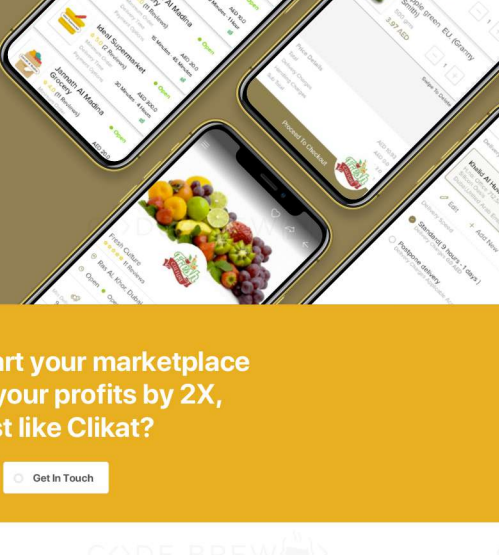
Al Madina
(1 Reviews)
Ideal Supermarket
(2 Reviews)
Open
Jannath Al Madina Grocery
(1 Reviews)
Open
AED 30.0
AED 20.0
30 Minutes
Fresh Culture
(1 Reviews)
Ras Al Khor, Dubai
Open
Apple green EU (Granny Smith)
3.67 AED
1
Swipe To Delete
Proceed To Checkout
Edit
Delivery Speed
Standard (3 hours - 1 days)
Postpone delivery
Add New
Khalid Al Hum

rt your marketplace
your profits by 2X,
t like Clikat?

Get In Touch